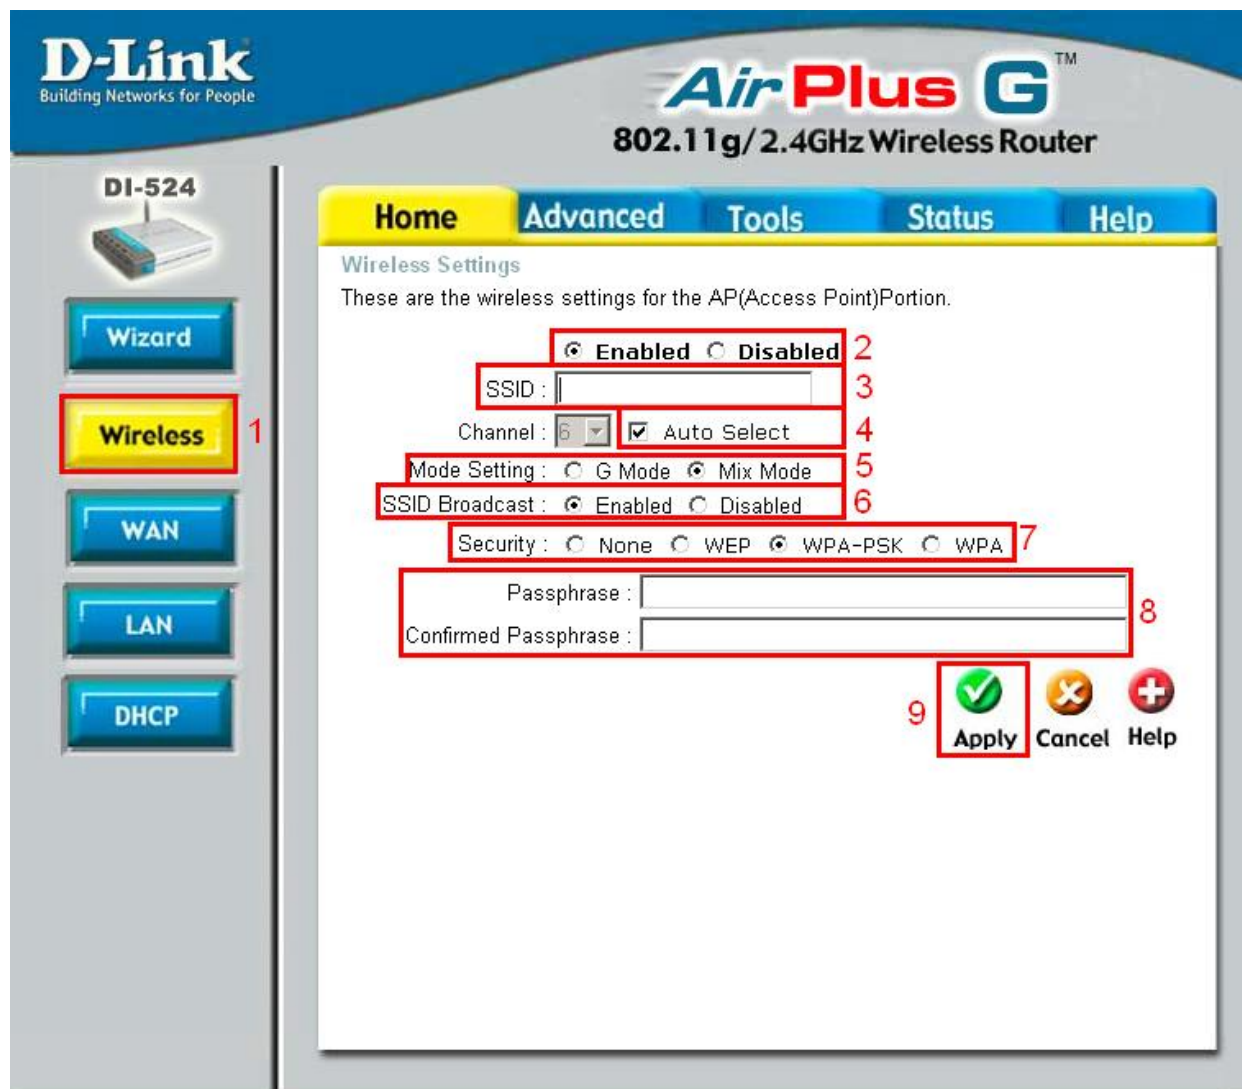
D-Link
Building Networks for People

AirPlus G™
802.11g/2.4GHz Wireless Router

DI-524

Wizard
Wireless 1
WAN
LAN
DHCP

Home Advanced Tools Status Help

Wireless Settings
These are the wireless settings for the AP(Access Point)Portion.

Enabled Disabled 2
SSID : 3
Channel : 6 Auto Select 4
Mode Setting : G Mode Mix Mode 5
SSID Broadcast : Enabled Disabled 6
Security : None WEP WPA-PSK WPA 7
Passphrase :
Confirmed Passphrase : 8

9 Apply Cancel Help